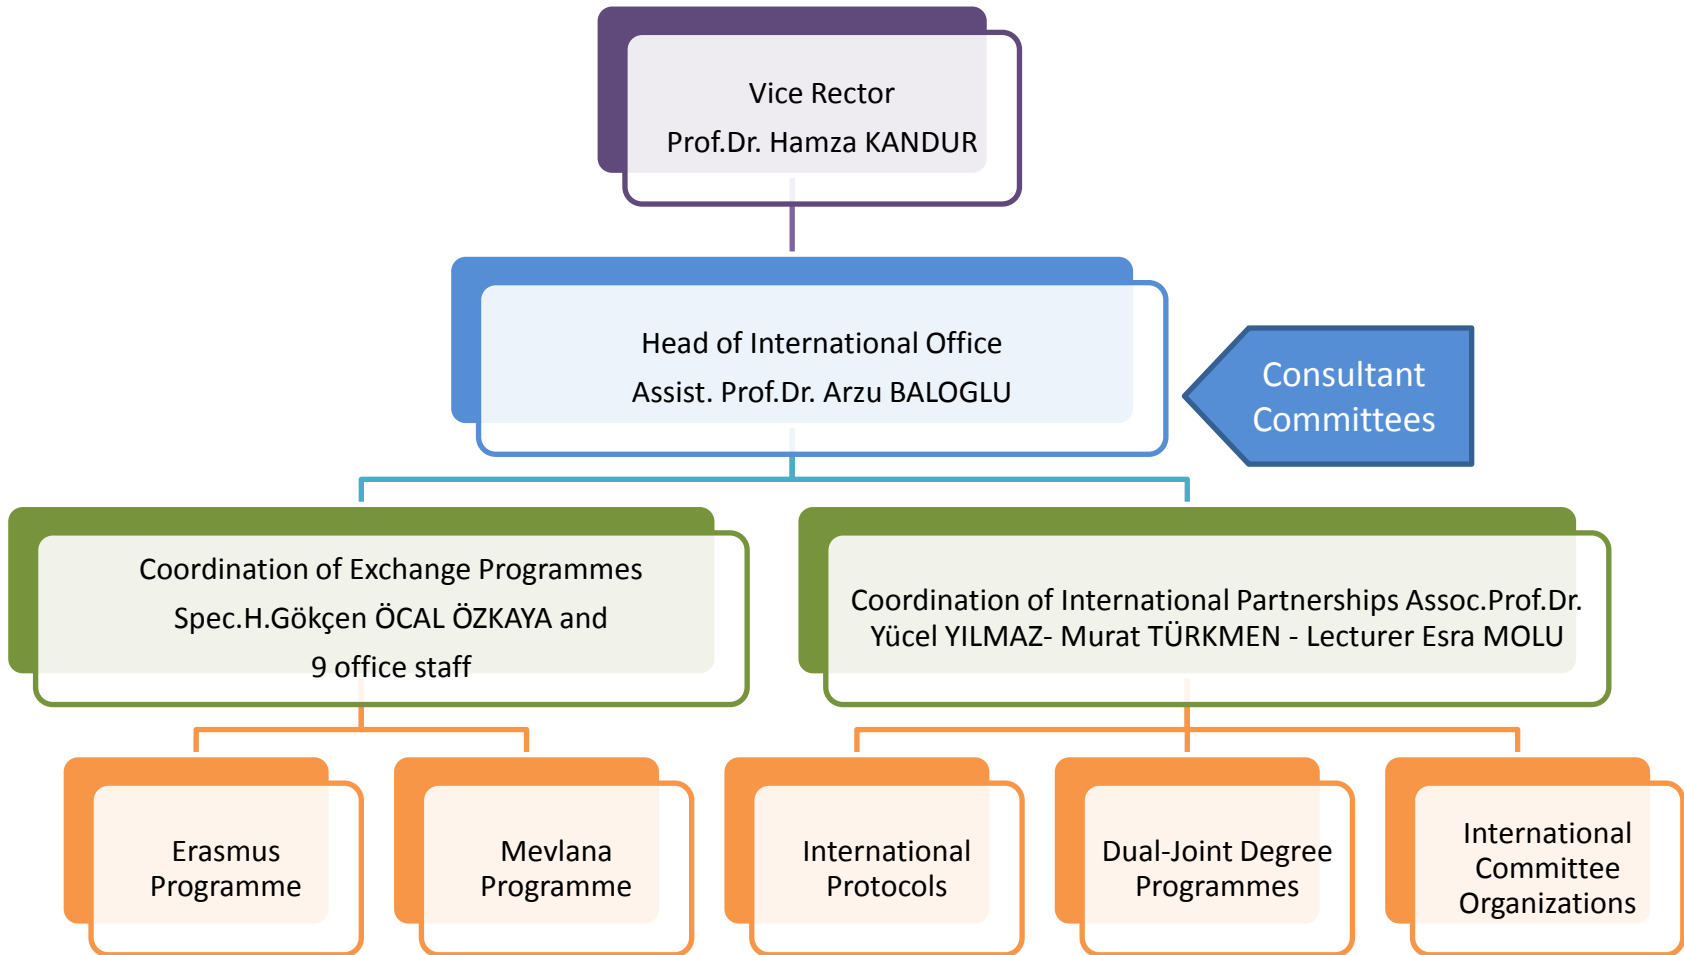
Vice Rector
Prof.Dr. Hamza KANDUR

Head of International Office
Assist. Prof.Dr. Arzu BALOGLU

Consultant Committees

Coordination of Exchange Programmes
Spec.H.Gökçen ÖCAL ÖZKAYA and
9 office staff

Coordination of International Partnerships Assoc.Prof.Dr. Yücel YILMAZ- Murat TÜRKMEN - Lecturer Esra MOLU

Erasmus Programme

Mevlana Programme

International Protocols

Dual-Joint Degree Programmes

International Committee Organizations